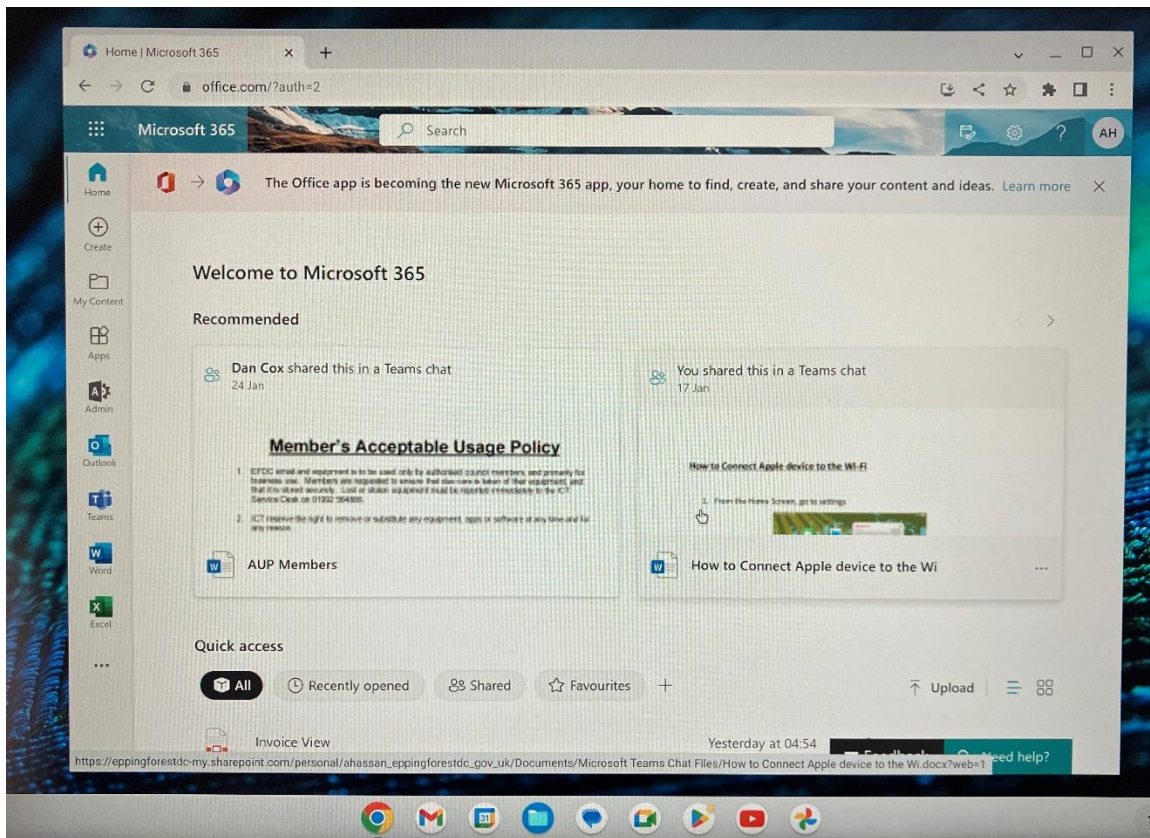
Home | Microsoft 365

office.com/?auth=2

Microsoft 365

Search

AH

Home

Create

My Content

Apps

Admin

Outlook

Teams

Word

Excel

...

The Office app is becoming the new Microsoft 365 app, your home to find, create, and share your content and ideas. Learn more

Welcome to Microsoft 365

Recommended

Dan Cox shared this in a Teams chat
24 Jan

Member's Acceptable Usage Policy

1. EFDC email and equipment is to be used only by authorised council members, and primarily for business use. Members are requested to ensure that due care is taken of their equipment, and that it is stored securely. Lost or stolen equipment must be reported immediately to the ICT Service Desk on 01992 564000.

2. ICT reserve the right to remove or substitute any equipment, apps or software at any time and for any reason.

AUP Members

You shared this in a Teams chat
17 Jan

How to Connect Apple device to the Wi-Fi

1. From the Home Screen, go to settings

How to Connect Apple device to the Wi

...

Quick access

All

Recently opened

Shared

Favourites

+

Upload

Invoice View

Yesterday at 04:54

Feedback

Need help?

https://eppingforestdc-my.sharepoint.com/personal/ahassan_eppingforestdc_gov_uk/Documents/Microsoft Teams Chat Files/How to Connect Apple device to the Wi.docx?web=1